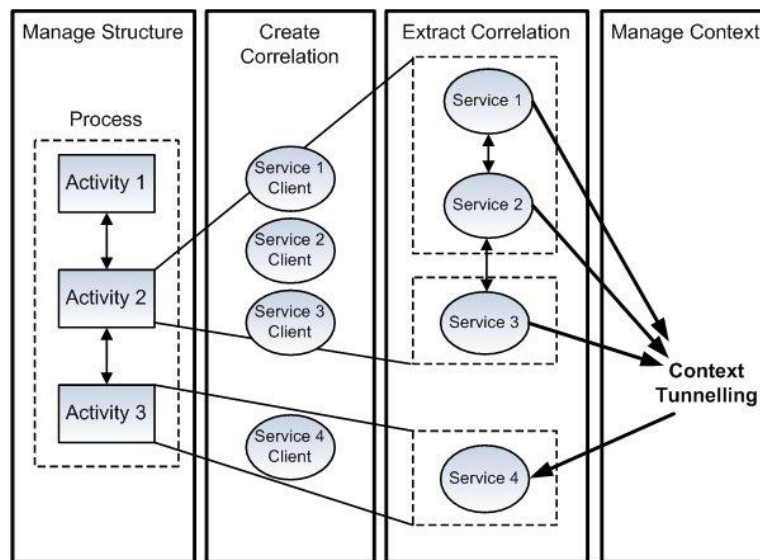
Manage Structure

Create Correlation

Extract Correlation

Manage Context

Process

Activity 1

Activity 2

Activity 3

Service 1 Client

Service 2 Client

Service 3 Client

Service 4 Client

Service 1

Service 2

Service 3

Service 4

Context Tunnelling